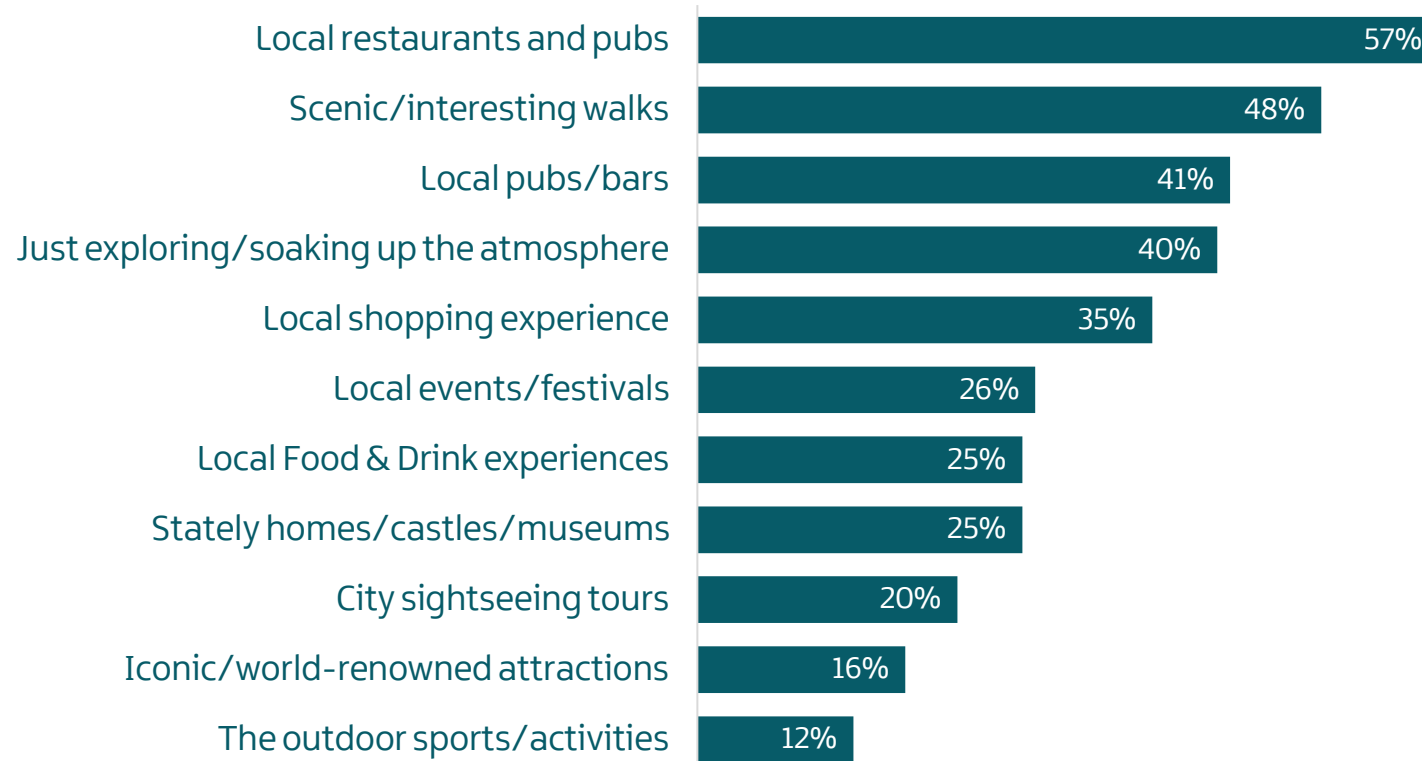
| | |
|---|---|
| Local restaurants and pubs | 57% |
| Scenic/interesting walks | 48% |
| Local pubs/bars | 41% |
| Just exploring/soaking up the atmosphere | 40% |
| Local shopping experience | 35% |
| Local events/festivals | 26% |
| Local Food & Drink experiences | 25% |
| Stately homes/castles/museums | 25% |
| City sightseeing tours | 20% |
| Iconic/world-renowned attractions | 16% |
| The outdoor sports/activities | 12% |